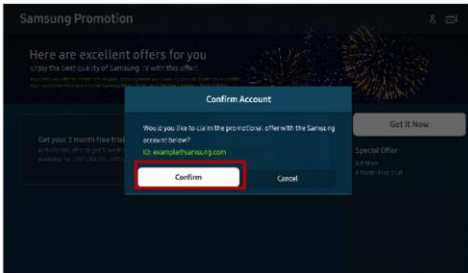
Samsung Promotion

Here are excellent offers for you

Enjoy the best quality of Samsung TV with this offer!

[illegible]

Get your 3 month free trial

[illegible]

Get It Now

Special Offer

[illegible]

Confirm Account

Would you like to claim the promotional offer with the Samsung account below?

ID: example@samsung.com

Confirm

Cancel